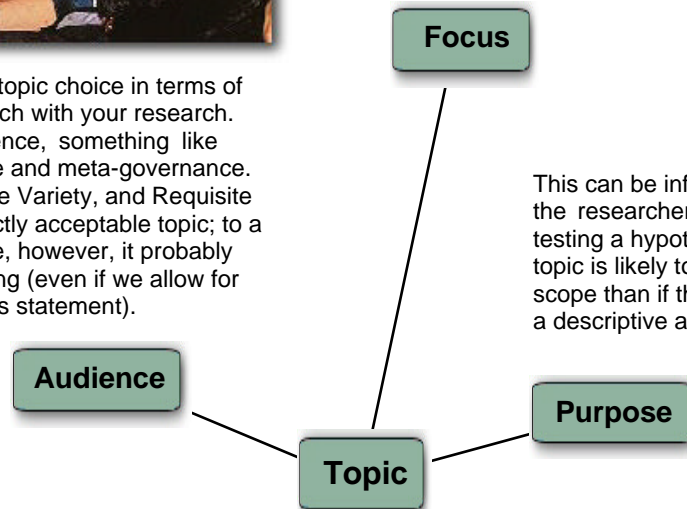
topic choice in terms of ch with your research. nce, something like e and meta-governance. e Variety, and Requisite ctly acceptable topic; to a e, however, it probably ng (even if we allow for s statement).

Focus

This can be inf the researcher testing a hypot topic is likely to scope than if th a descriptive a

Audience

Purpose

Topic